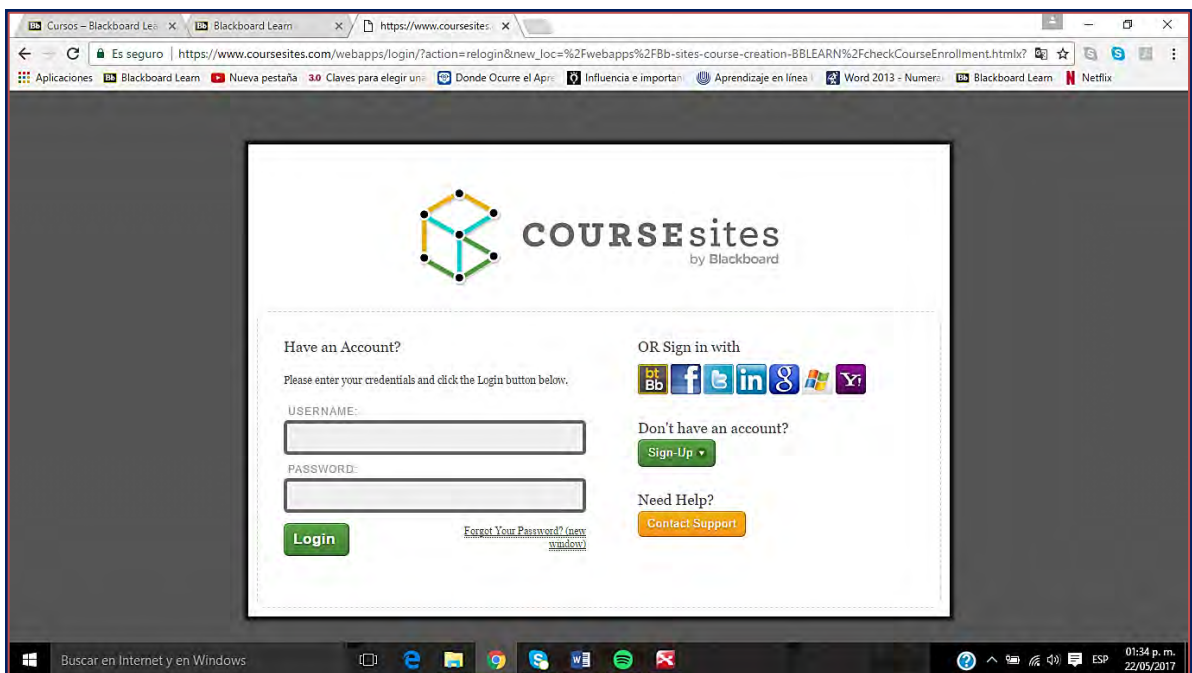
Bb Cursos – Blackboard Lea ×
Bb Blackboard Learn ×
https://www.coursesites ×

Es seguro | https://www.coursesites.com/webapps/login/?action=relogin&new_loc=%2Fwebapps%2FBb-sites-course-creation-BBLEARN%2FcheckCourseEnrollment.htmlx?

Aplicaciones Bb Blackboard Learn Nueva pestaña 3.0 Claves para elegir una Donde Ocurre el Apre Influencia e importan Aprendizaje en línea Word 2013 - Numera Bb Blackboard Learn N Netflix

COURSEsites
by Blackboard

Have an Account?

Please enter your credentials and click the Login button below.

USERNAME:

PASSWORD:

Login

Forgot Your Password? (new window)

OR Sign in with

bt Bb

Y!

Don't have an account?

Sign-Up

Need Help?

Contact Support

Buscar en Internet y en Windows

ESP 01:34 p. m. 22/05/2017